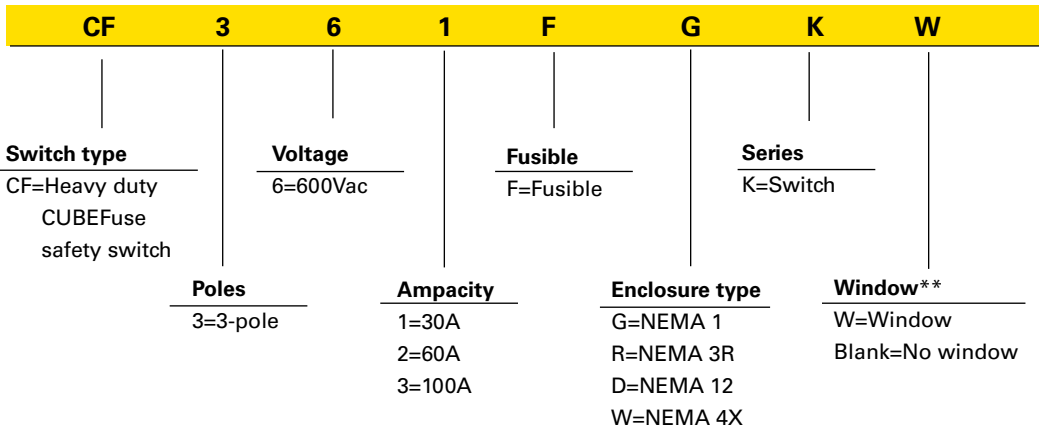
CF 3 6 1 F G K W

Switch type
CF=Heavy duty CUBEFuse safety switch

Voltage
6=600Vac

Fusible
F=Fusible

Series
K=Switch

Poles
3=3-pole

Ampacity
1=30A
2=60A
3=100A

Enclosure type
G=NEMA 1
R=NEMA 3R
D=NEMA 12
W=NEMA 4X

Window**
W=Window
Blank=No window